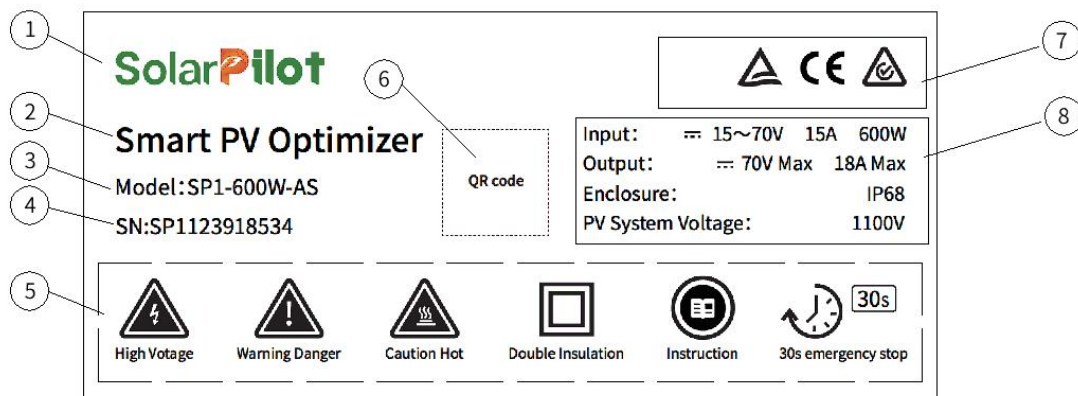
1

SolarPilot

2

Smart PV Optimizer

3

Model: SP1-600W-AS

4

SN:SP1123918534

6

QR code

7

CE

8

| | | |
|---|---|---|
| Input: | ⎓ 15～70V 15A | 600W |
| Output: | ⎓ 70V Max | 18A Max |
| Enclosure: | | IP68 |
| PV System Voltage: | | 1100V |

5

High Votage

Warning Danger

Caution Hot

Double Insulation

Instruction

30s

30s emergency stop